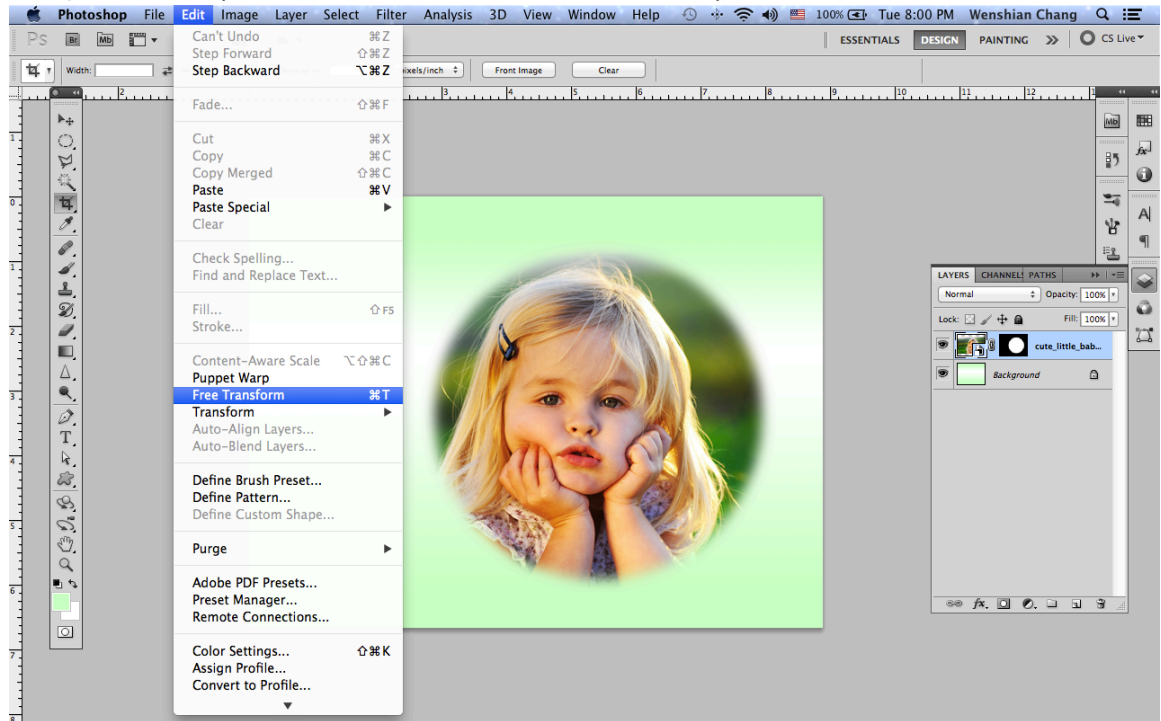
Photoshop File Edit Image Layer Select Filter Analysis 3D View Window Help 100% Tue 8:00 PM Wenshian Chang

Ps Br Mb

ESSENTIALS DESIGN PAINTING » CS Live

Width: ixels/inch Front Image Clear

Can't Undo ⌘Z
Step Forward ⇧⌘Z
Step Backward ⌥⌘Z

Fade... ⇧⌘F

Cut ⌘X
Copy ⌘C
Copy Merged ⇧⌘C
Paste ⌘V
Paste Special
Clear

Check Spelling...
Find and Replace Text...

Fill... ⇧F5
Stroke...

Content-Aware Scale ⌥⇧⌘C
Puppet Warp
Free Transform ⌘T
Transform
Auto-Align Layers...
Auto-Blend Layers...

Define Brush Preset...
Define Pattern...
Define Custom Shape...

Purge

Adobe PDF Presets...
Preset Manager...
Remote Connections...

Color Settings... ⇧⌘K
Assign Profile...
Convert to Profile...

2 3 4 5 6 7 8 9 10 11 12 13

LAYERS CHANNELS PATHS
Normal Opacity: 100%
Lock: Fill: 100%
cute_little_bab...
Background